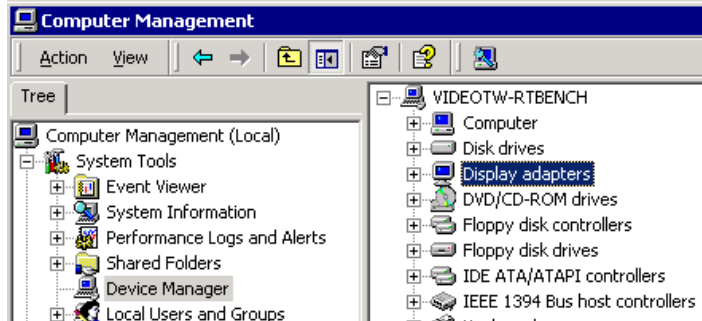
Computer Management

Action View

Tree

Computer Management (Local)
System Tools
Event Viewer
System Information
Performance Logs and Alerts
Shared Folders
Device Manager
Local Users and Groups

VIDEOTW-RTBENCH
Computer
Disk drives
Display adapters
DVD/CD-ROM drives
Floppy disk controllers
Floppy disk drives
IDE ATA/ATAPI controllers
IEEE 1394 Bus host controllers